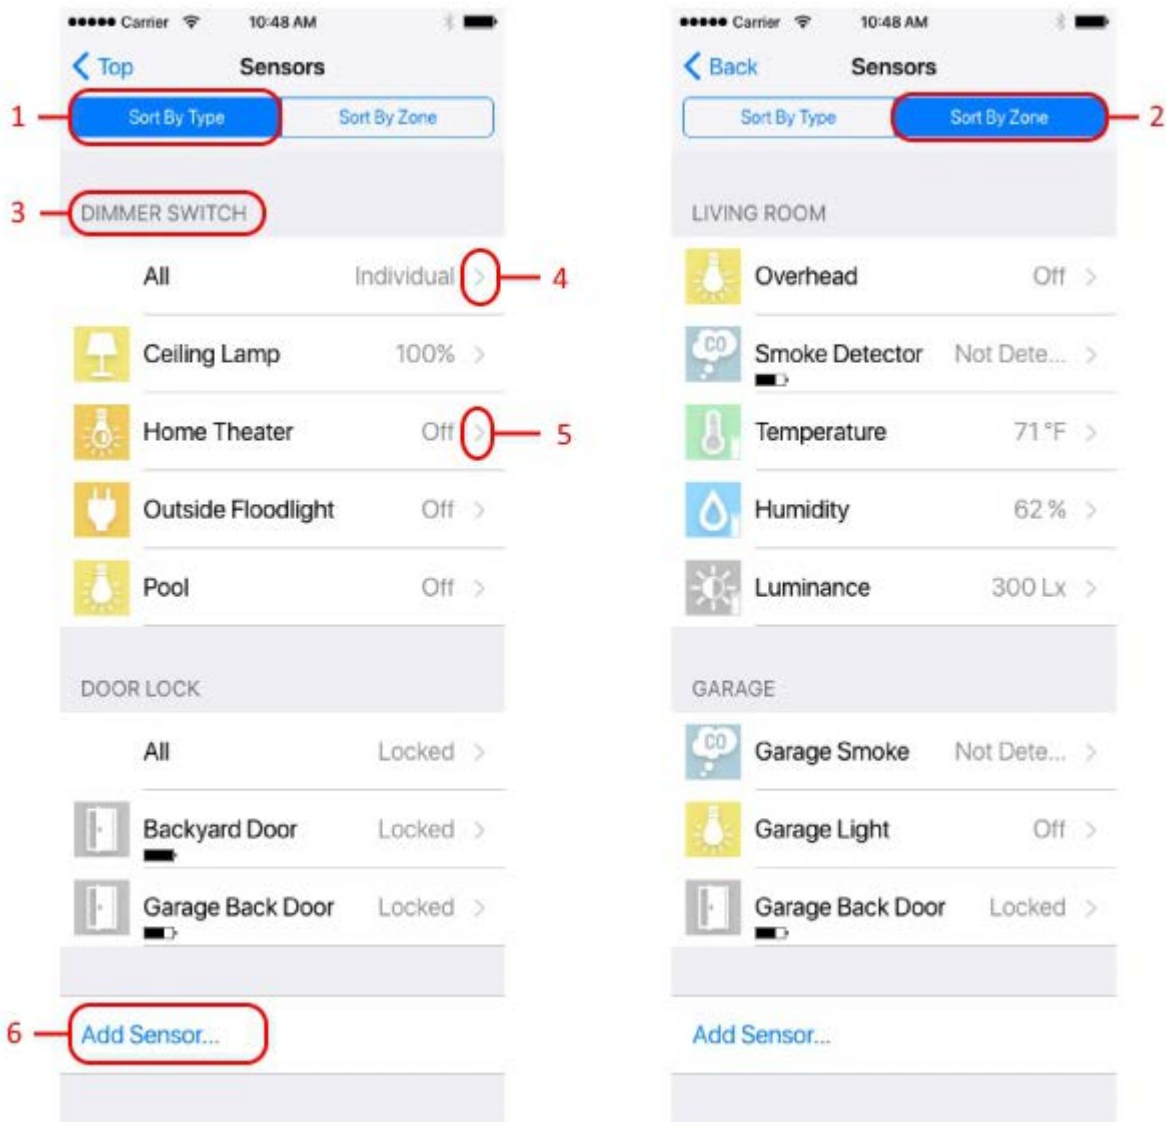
●●●●● Carrier 10:48 AM

Top Sensors

1 Sort By Type | Sort By Zone

3 DIMMER SWITCH

All Individual > 4

Ceiling Lamp 100% >

Home Theater Off > 5

Outside Floodlight Off >

Pool Off >

DOOR LOCK

All Locked >

Backyard Door Locked >

Garage Back Door Locked >

6 Add Sensor...

●●●●● Carrier 10:48 AM

Back Sensors

Sort By Type | Sort By Zone 2

LIVING ROOM

Overhead Off >

CO Smoke Detector Not Dete... >

Temperature 71 °F >

Humidity 62 % >

Luminance 300 Lx >

GARAGE

CO Garage Smoke Not Dete... >

Garage Light Off >

Garage Back Door Locked >

Add Sensor...